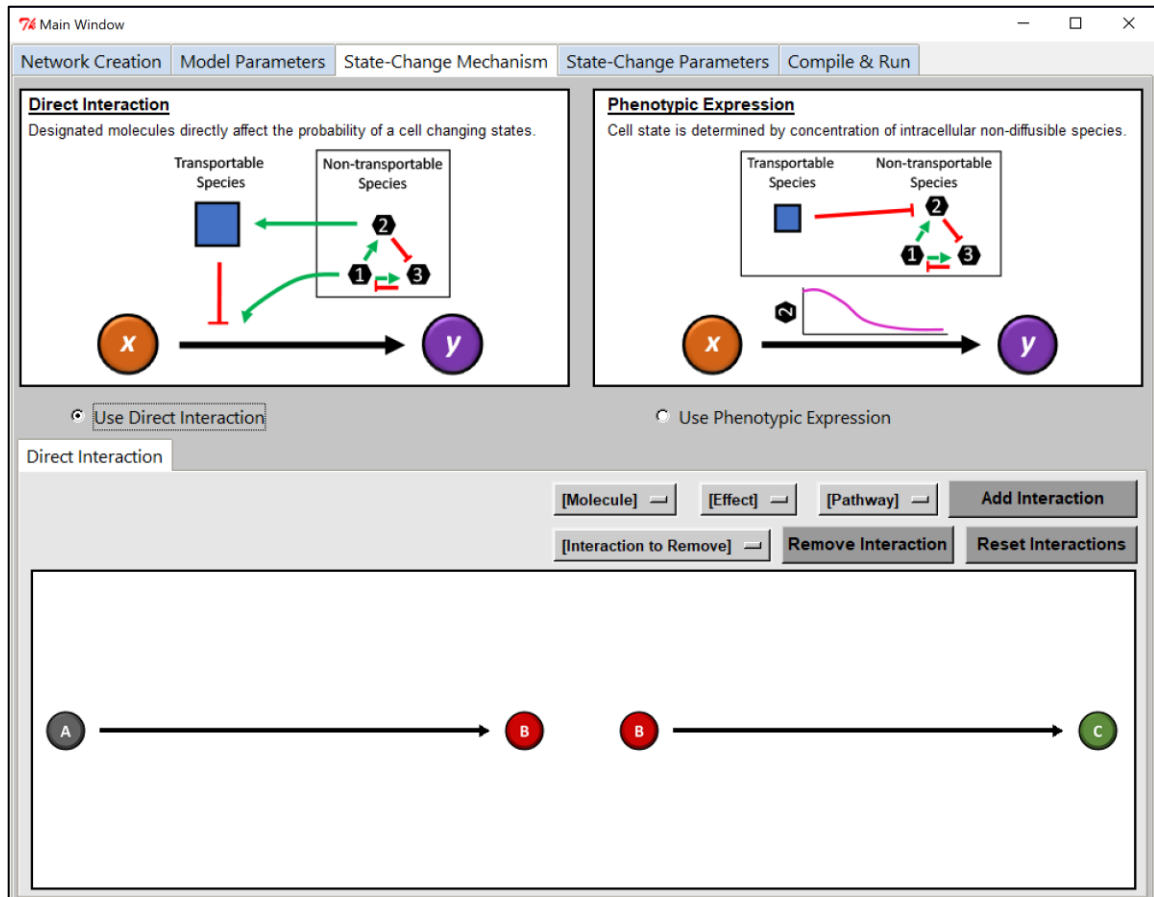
Main Window

Network Creation | Model Parameters | State-Change Mechanism | State-Change Parameters | Compile & Run

**Direct Interaction**
Designated molecules directly affect the probability of a cell changing states.

Transportable Species

Non-transportable Species

2

1

3

x

y

**Phenotypic Expression**
Cell state is determined by concentration of intracellular non-diffusible species.

Transportable Species

Non-transportable Species

2

1

3

2

x

y

Use Direct Interaction

Use Phenotypic Expression

Direct Interaction

[Molecule]

[Effect]

[Pathway]

Add Interaction

[Interaction to Remove]

Remove Interaction

Reset Interactions

A

B

B

C